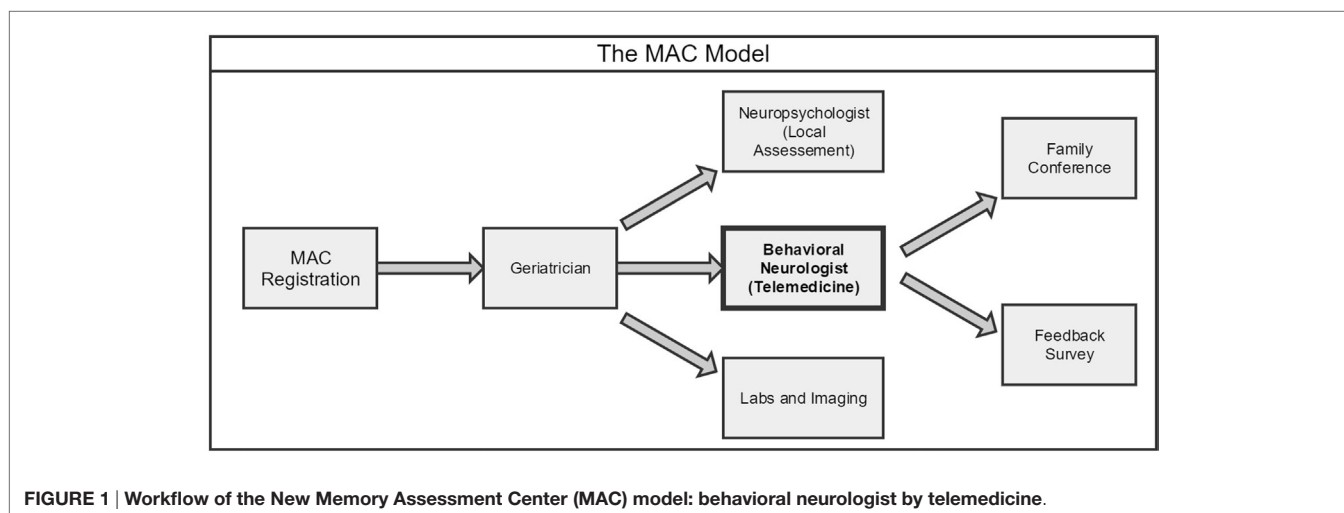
The MAC Model

MAC Registration

Geriatrician

Neuropsychologist (Local Assessement)

Behavioral Neurologist (Telemedicine)

Labs and Imaging

Family Conference

Feedback Survey

FIGURE 1 | Workflow of the New Memory Assessment Center (MAC) model: behavioral neurologist by telemedicine.